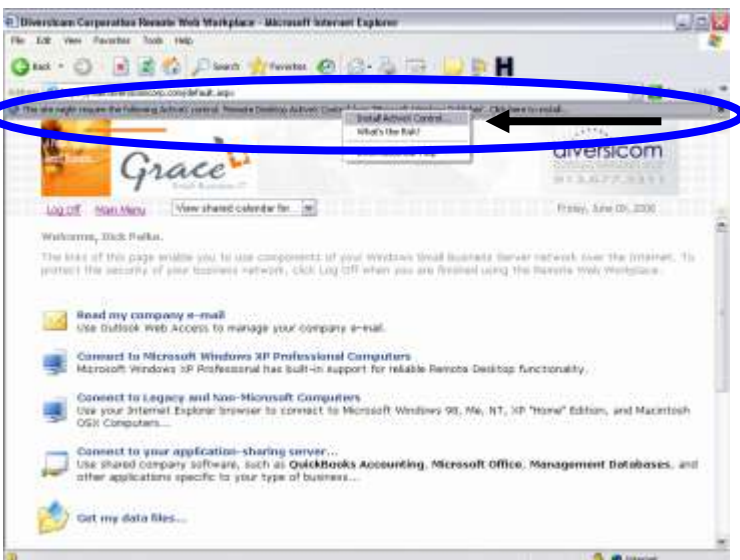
Diversicom Corporation Remote Web Workplace - Microsoft Internet Explorer

File Edit View Favorites Tools Help

Back Search Favorites

This site might require the following ActiveX control: Remote Desktop ActiveX Control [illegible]. Click here to install...

Install ActiveX Control...

What's the Risk?

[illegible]

Grace

Small Business IT

diversicom

Log Off Main Menu View shared calendar for... Friday, June 09, 2006

Welcome, Dick Pelka.

The links of this page enable you to use components of your Windows Small Business Server network over the Internet. To protect the security of your business network, click Log Off when you are finished using the Remote Web Workplace.

Read my company e-mail
Use Outlook Web Access to manage your company e-mail.

Connect to Microsoft Windows XP Professional Computers
Microsoft Windows XP Professional has built-in support for reliable Remote Desktop functionality.

Connect to Legacy and Non-Microsoft Computers
Use your Internet Explorer browser to connect to Microsoft Windows 98, Me, NT, XP "Home" Edition, and Macintosh OSX Computers...

Connect to your application-sharing server...
Use shared company software, such as QuickBooks Accounting, Microsoft Office, Management Databases, and other applications specific to your type of business...

Get my data files...

Internet